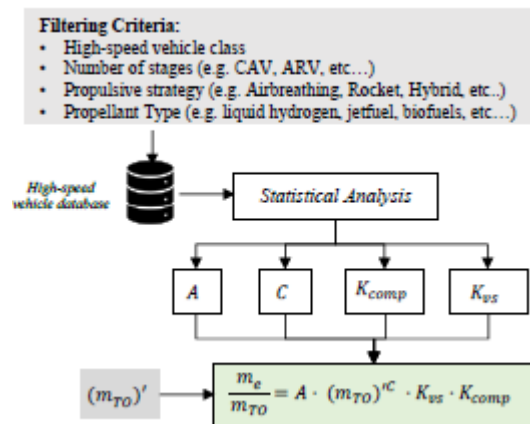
**Filtering Criteria:**
- High-speed vehicle class
- Number of stages (e.g. CAV, ARV, etc…)
- Propulsive strategy (e.g. Airbreathing, Rocket, Hybrid, etc..)
- Propellant Type (e.g. liquid hydrogen, jetfuel, biofuels, etc…)

High-speed vehicle database

Statistical Analysis

$A$

$C$

$K_{comp}$

$K_{vs}$

$(m_{TO})'$

$\frac{m_e}{m_{TO}} = A \cdot (m_{TO})'^{C} \cdot K_{vs} \cdot K_{comp}$